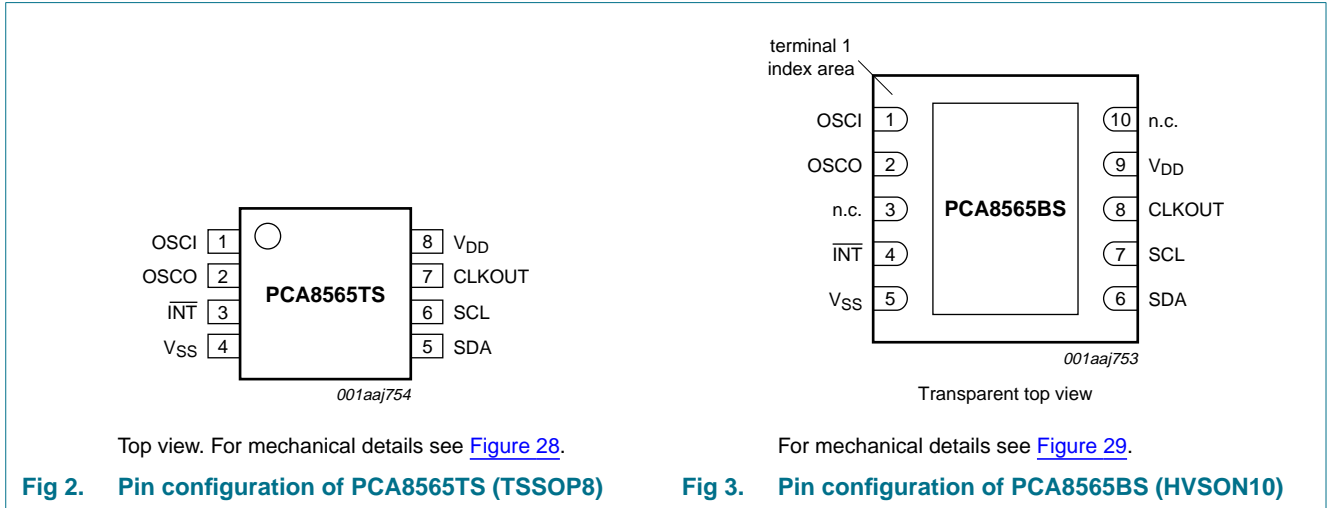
OSCI 1
OSCO 2
$\overline{INT}$ 3
$V_{SS}$ 4
8 $V_{DD}$
7 CLKOUT
6 SCL
5 SDA
PCA8565TS
001aaj754

Top view. For mechanical details see Figure 28.

Fig 2. Pin configuration of PCA8565TS (TSSOP8)

terminal 1 index area
OSCI 1
OSCO 2
n.c. 3
$\overline{INT}$ 4
$V_{SS}$ 5
10 n.c.
9 $V_{DD}$
8 CLKOUT
7 SCL
6 SDA
PCA8565BS
001aaj753

Transparent top view

For mechanical details see Figure 29.

Fig 3. Pin configuration of PCA8565BS (HVSON10)